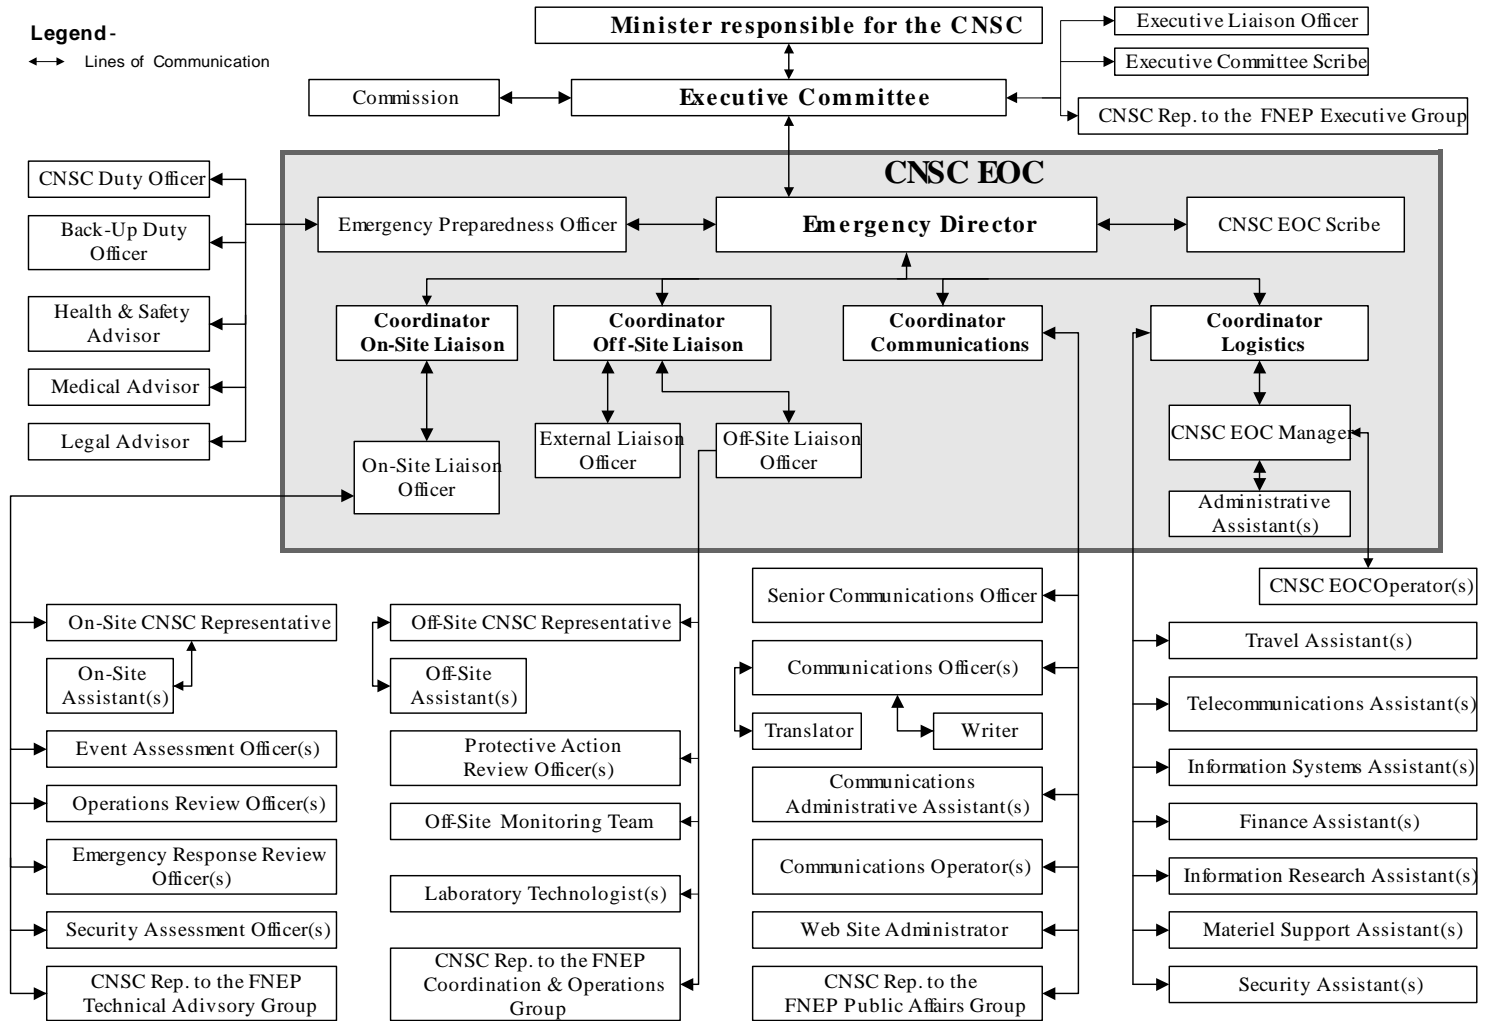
Legend -
Lines of Communication

Minister responsible for the CNSC

Executive Liaison Officer
Executive Committee Scribe
CNSC Rep. to the FNEP Executive Group

Commission
Executive Committee

CNSC Duty Officer
Back-Up Duty Officer
Health & Safety Advisor
Medical Advisor
Legal Advisor

CNSC EOC

Emergency Preparedness Officer
Emergency Director
CNSC EOC Scribe

Coordinator On-Site Liaison
Coordinator Off-Site Liaison
Coordinator Communications
Coordinator Logistics

On-Site Liaison Officer
External Liaison Officer
Off-Site Liaison Officer
CNSC EOC Manager
Administrative Assistant(s)
CNSC EOCOperator(s)

On-Site CNSC Representative
On-Site Assistant(s)
Event Assessment Officer(s)
Operations Review Officer(s)
Emergency Response Review Officer(s)
Security Assessment Officer(s)
CNSC Rep. to the FNEP Technical Adivsory Group

Off-Site CNSC Representative
Off-Site Assistant(s)
Protective Action Review Officer(s)
Off-Site Monitoring Team
Laboratory Technologist(s)
CNSC Rep. to the FNEP Coordination & Operations Group

Senior Communications Officer
Communications Officer(s)
Translator
Writer
Communications Administrative Assistant(s)
Communications Operator(s)
Web Site Administrator
CNSC Rep. to the FNEP Public Affairs Group

Travel Assistant(s)
Telecommunications Assistant(s)
Information Systems Assistant(s)
Finance Assistant(s)
Information Research Assistant(s)
Materiel Support Assistant(s)
Security Assistant(s)